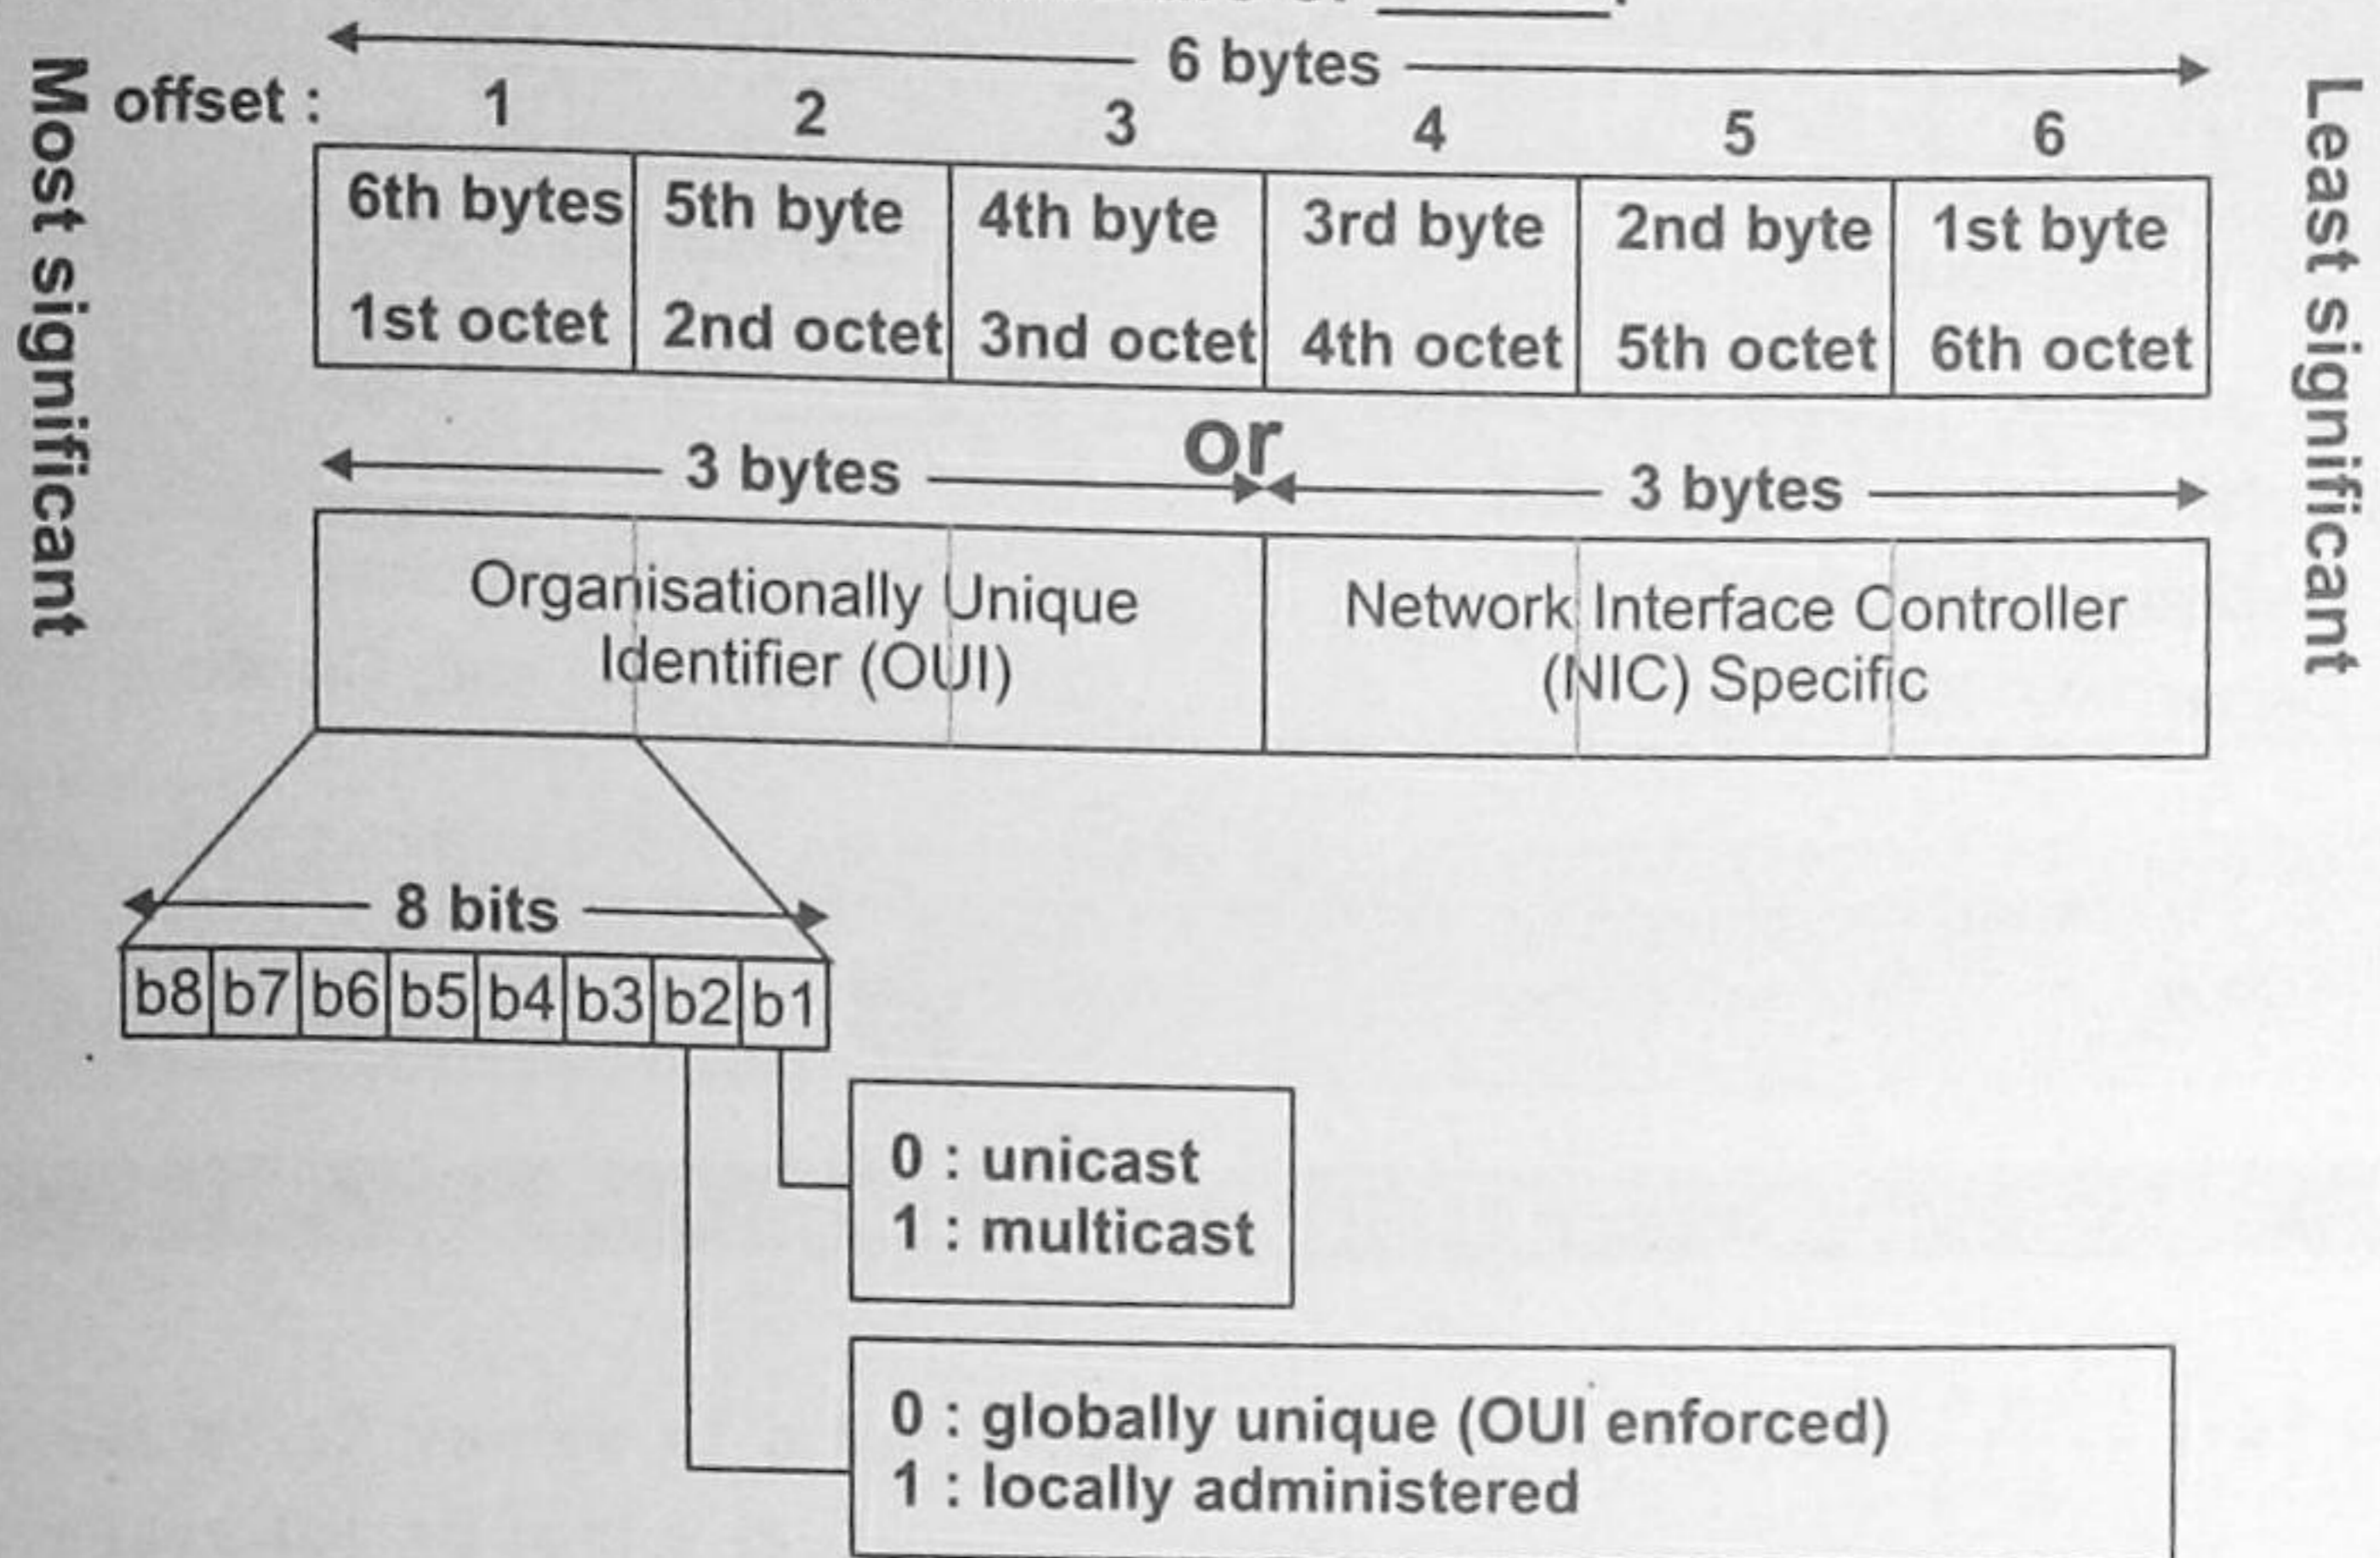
Most significant

6 bytes

offset : 1 2 3 4 5 6

| 6th bytes 1st octet | 5th byte 2nd octet | 4th byte 3nd octet | 3rd byte 4th octet | 2nd byte 5th octet | 1st byte 6th octet |
|---|---|---|---|---|---|

or

3 bytes

3 bytes

Organisationally Unique Identifier (OUI)

Network Interface Controller (NIC) Specific

8 bits

| b8 | b7 | b6 | b5 | b4 | b3 | b2 | b1 |
|---|---|---|---|---|---|---|---|

0 : unicast
1 : multicast

0 : globally unique (OUI enforced)
1 : locally administered

Least significant